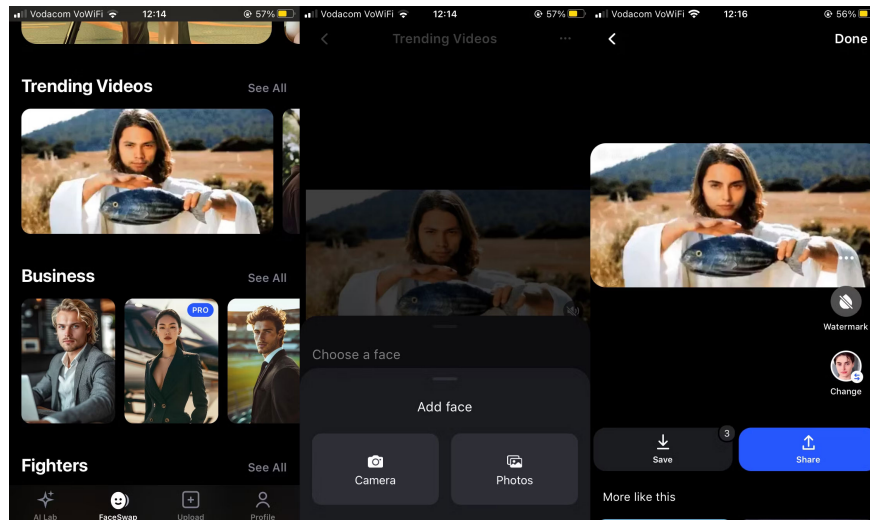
Vodacom VoWiFi 12:14 57%

Trending Videos See All

Business See All

PRO

Fighters See All

AI Lab FaceSwap Upload Profile

Vodacom VoWiFi 12:14 57%

Trending Videos

Choose a face

Add face

Camera

Photos

Vodacom VoWiFi 12:16 56%

Done

Watermark

Change

3

Save

Share

More like this